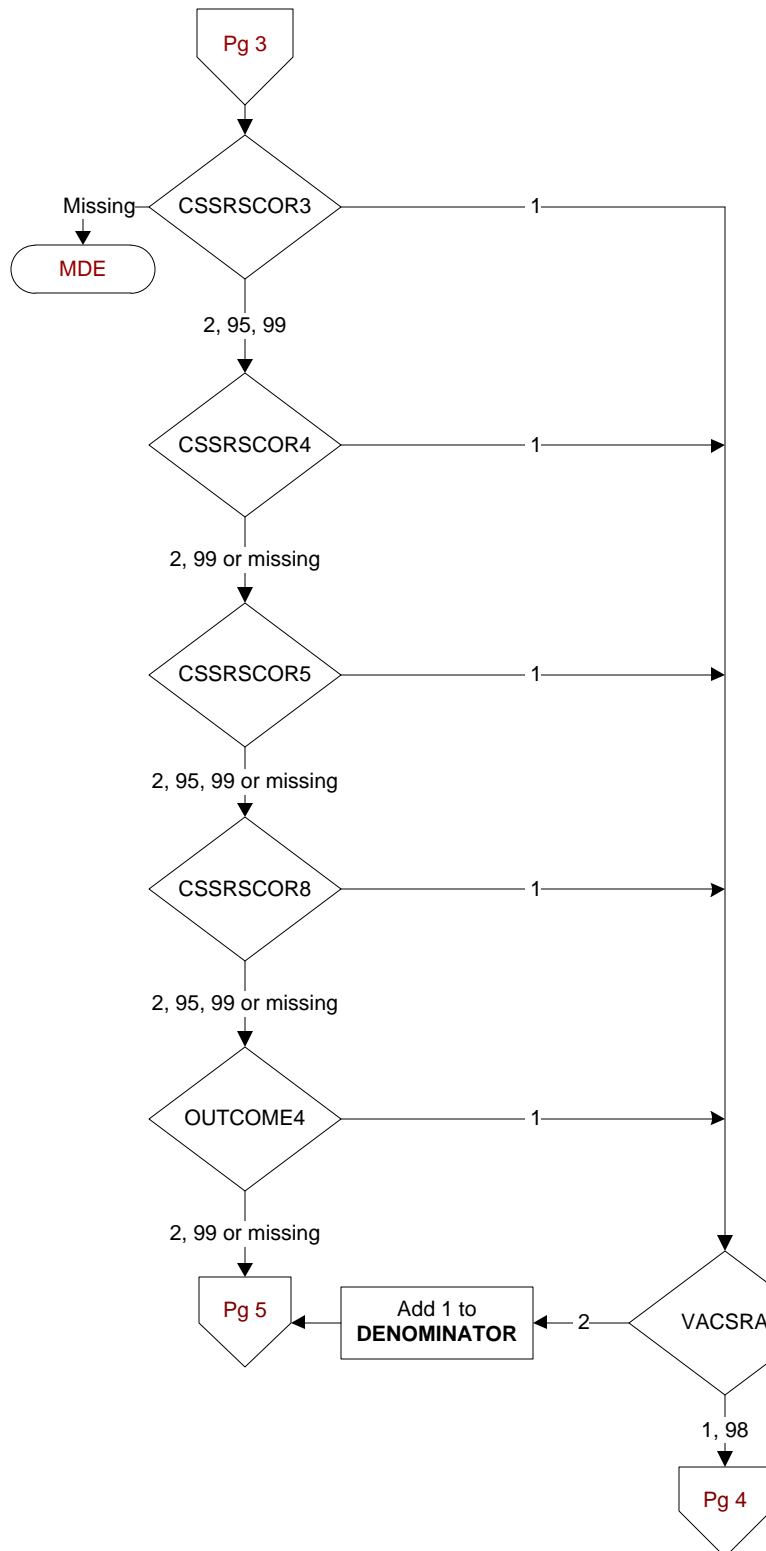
Pg 3

CSSRSCOR3

Missing

MDE

1

2, 95, 99

CSSRSCOR4

1

2, 99 or missing

CSSRSCOR5

1

2, 95, 99 or missing

CSSRSCOR8

1

2, 95, 99 or missing

OUTCOME4

1

2, 99 or missing

Pg 5

Add 1 to **DENOMINATOR**

2

VACSRA

1, 98

Pg 4